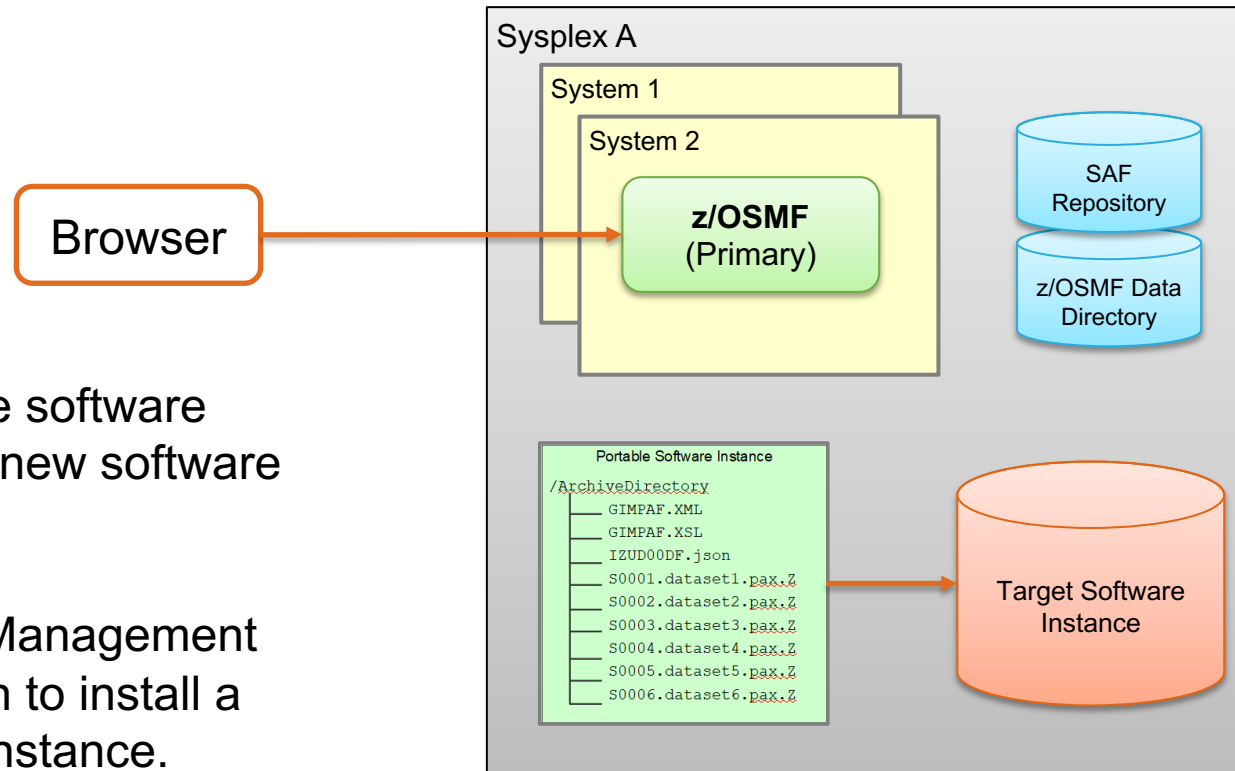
Browser

e software
new software

Management
n to install a
nstance.

Sysplex A

System 1

System 2

z/OSMF
(Primary)

SAF Repository

z/OSMF Data Directory

Portable Software Instance

/ArchiveDirectory
GIMPAF.XML
GIMPAF.XSL
IZUD00DF.json
S0001.dataset1.pax.Z
S0002.dataset2.pax.Z
S0003.dataset3.pax.Z
S0004.dataset4.pax.Z
S0005.dataset5.pax.Z
S0006.dataset6.pax.Z

Target Software Instance